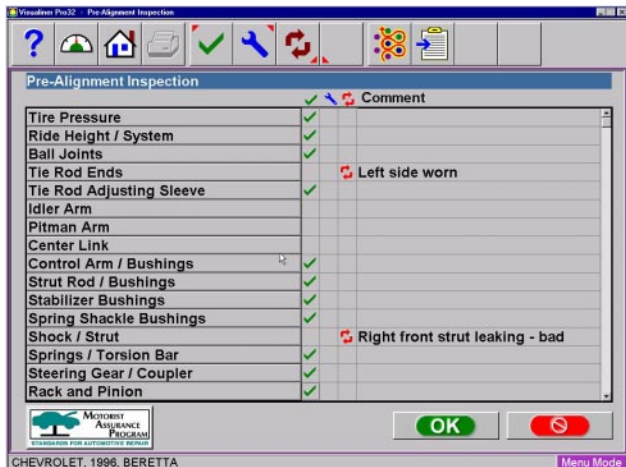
Visualiner Pro32 - Pre-Alignment Inspection

Pre-Alignment Inspection

Comment

| | | | | |
|---|---|---|---|---|
| Tire Pressure | ✓ | | | |
| Ride Height / System | ✓ | | | |
| Ball Joints | ✓ | | | |
| Tie Rod Ends | | | | Left side worn |
| Tie Rod Adjusting Sleeve | ✓ | | | |
| Idler Arm | | | | |
| Pitman Arm | | | | |
| Center Link | | | | |
| Control Arm / Bushings | ✓ | | | |
| Strut Rod / Bushings | ✓ | | | |
| Stabilizer Bushings | ✓ | | | |
| Spring Shackle Bushings | ✓ | | | |
| Shock / Strut | | | | Right front strut leaking - bad |
| Springs / Torsion Bar | ✓ | | | |
| Steering Gear / Coupler | ✓ | | | |
| Rack and Pinion | ✓ | | | |

Motorist Assurance Program
STANDARDS FOR AUTOMOTIVE REPAIR

OK

CHEVROLET, 1996, BERETTA

Menu Mode